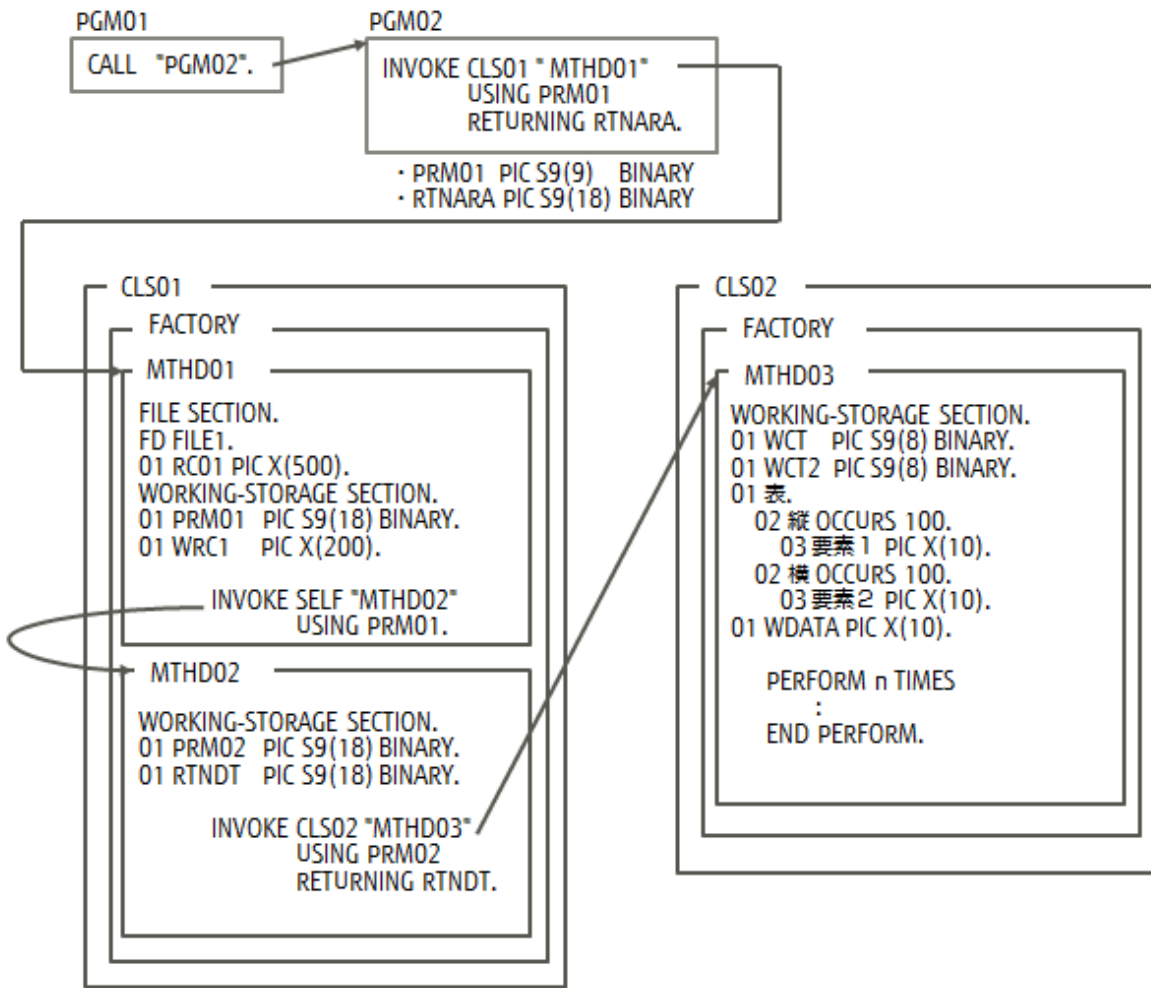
PGM01

CALL "PGM02".

PGM02

INVOKE CLS01 " MTHD01"
USING PRM01
RETURNING RTNARA.

・PRM01 PIC S9(9) BINARY
・RTNARA PIC S9(18) BINARY

CLS01

FACTORY

MTHD01

FILE SECTION.
FD FILE1.
01 RC01 PIC X(500).
WORKING-STORAGE SECTION.
01 PRM01 PIC S9(18) BINARY.
01 WRC1 PIC X(200).

INVOKE SELF "MTHD02"
USING PRM01.

MTHD02

WORKING-STORAGE SECTION.
01 PRM02 PIC S9(18) BINARY.
01 RTNDT PIC S9(18) BINARY.

INVOKE CLS02 "MTHD03"
USING PRM02
RETURNING RTNDT.

CLS02

FACTORY

MTHD03

WORKING-STORAGE SECTION.
01 WCT PIC S9(8) BINARY.
01 WCT2 PIC S9(8) BINARY.
01 表.
02 縦 OCCURS 100.
03 要素1 PIC X(10).
02 横 OCCURS 100.
03 要素2 PIC X(10).
01 WDATA PIC X(10).

PERFORM n TIMES
:
END PERFORM.